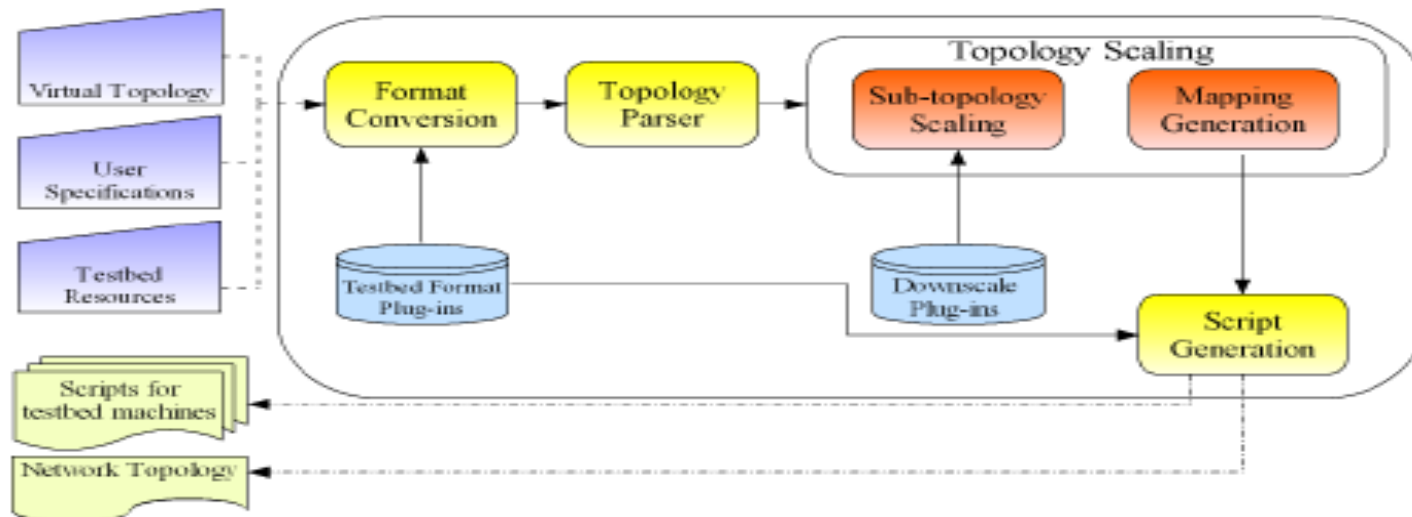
Virtual Topology

User Specifications

Testbed Resources

Format Conversion

Topology Parser

Topology Scaling

Sub-topology Scaling

Mapping Generation

Testbed Format Plug-ins

Downscale Plug-ins

Script Generation

Scripts for testbed machines

Network Topology